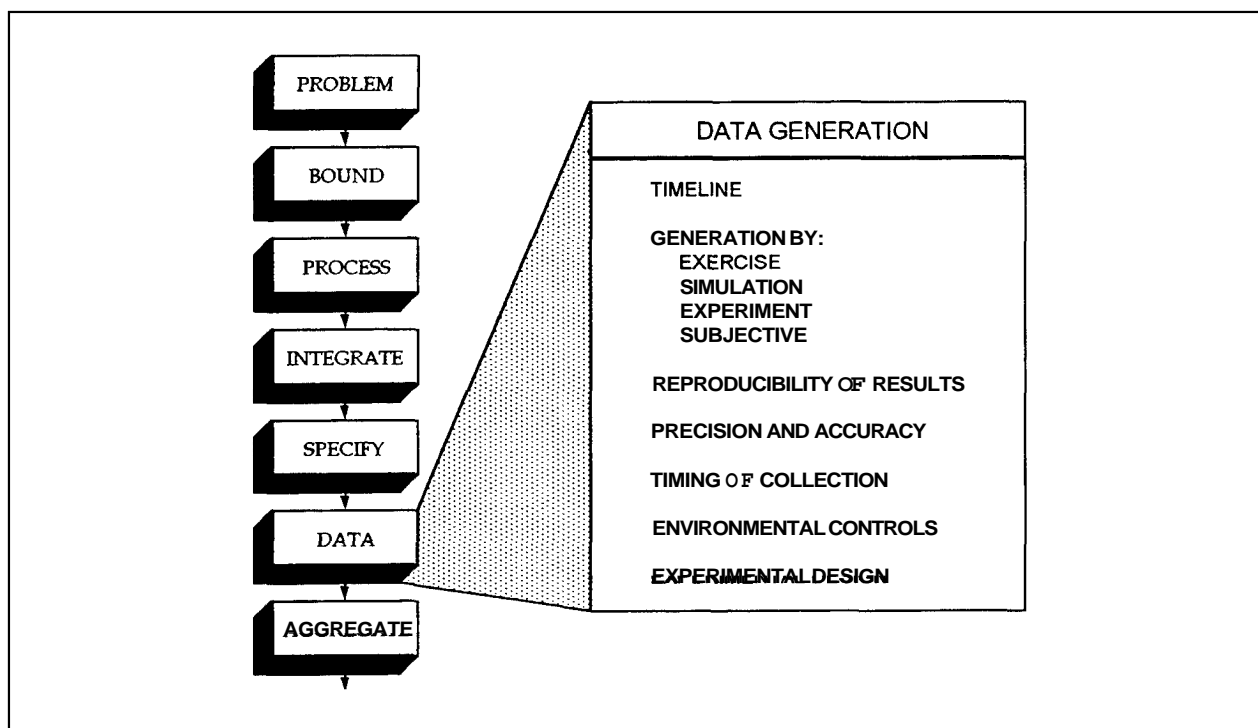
PROBLEM

BOUND

PROCESS

INTEGRATE

SPECIFY

DATA

AGGREGATE

DATA GENERATION

TIMELINE

GENERATION BY:
EXERCISE
SIMULATION
EXPERIMENT
SUBJECTIVE

REPRODUCIBILITY OF RESULTS

PRECISION AND ACCURACY

TIMING OF COLLECTION

ENVIRONMENTAL CONTROLS

EXPERIMENTAL DESIGN